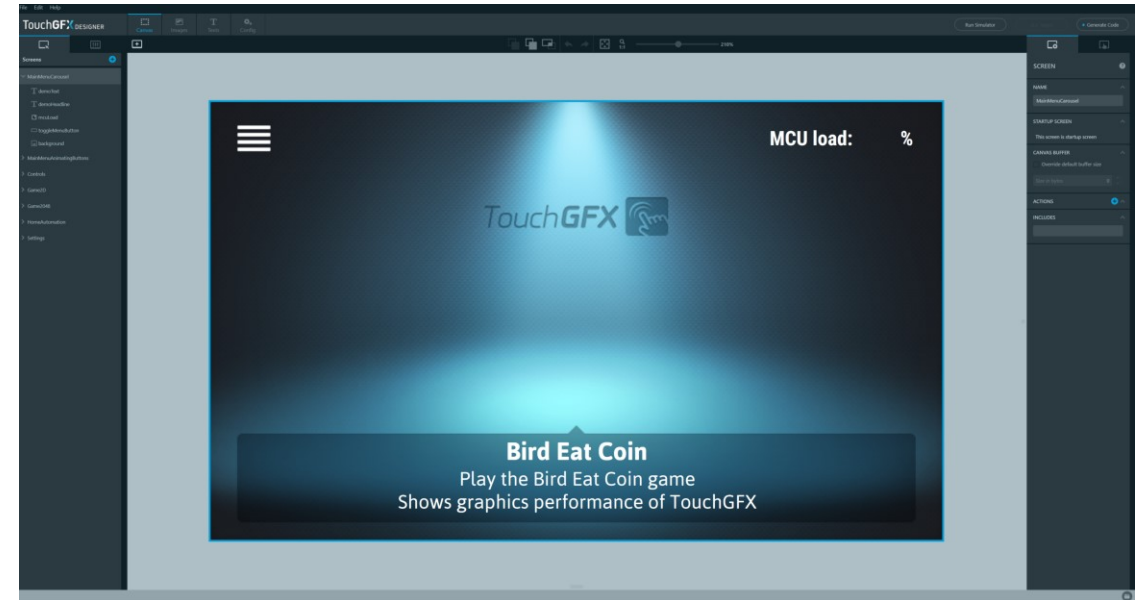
File Edit Help

TouchGFX DESIGNER

Canvas Images Texts Config

Run Simulator

Generate Code

Screens

MainMenuCarousel

demoText

demoHeadline

mcuLoad

toggleMenuButton

background

MainMenuAnimatingButtons

Controls

Game2D

Game2048

HomeAutomation

Settings

200%

MCU load: %

TouchGFX

Bird Eat Coin

Play the Bird Eat Coin game

Shows graphics performance of TouchGFX

SCREEN

NAME

MainMenuCarousel

STARTUP SCREEN

This screen is startup screen

CANVAS BUFFER

Override default buffer size

ACTIONS

INCLUDES